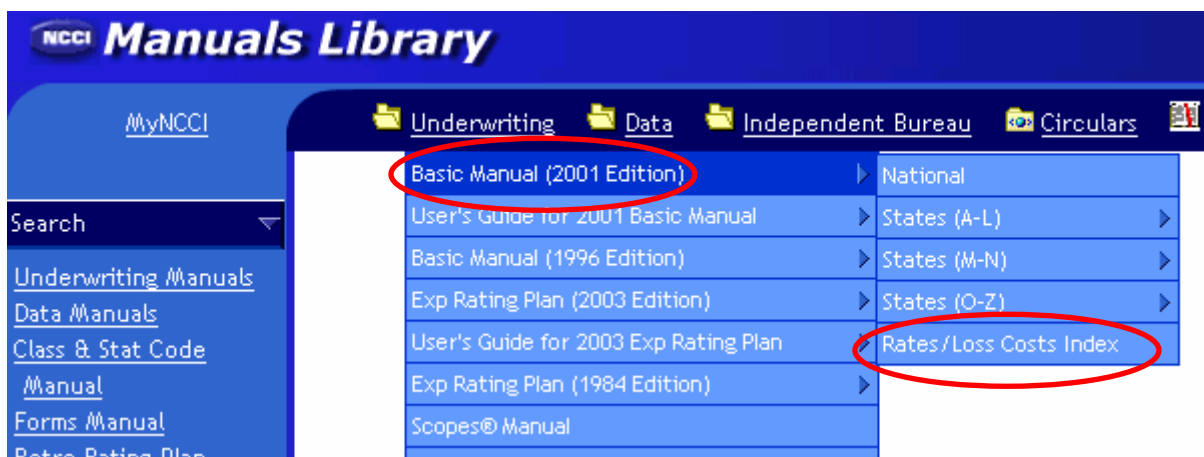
NCCI Manuals Library

MyNCCI

Underwriting Data Independent Bureau Circulars

Basic Manual (2001 Edition)
User's Guide for 2001 Basic Manual
Basic Manual (1996 Edition)
Exp Rating Plan (2003 Edition)
User's Guide for 2003 Exp Rating Plan
Exp Rating Plan (1984 Edition)
Scopes® Manual

National
States (A-L)
States (M-N)
States (O-Z)
Rates/Loss Costs Index

Search

Underwriting Manuals
Data Manuals
Class & Stat Code Manual
Forms Manual
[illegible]